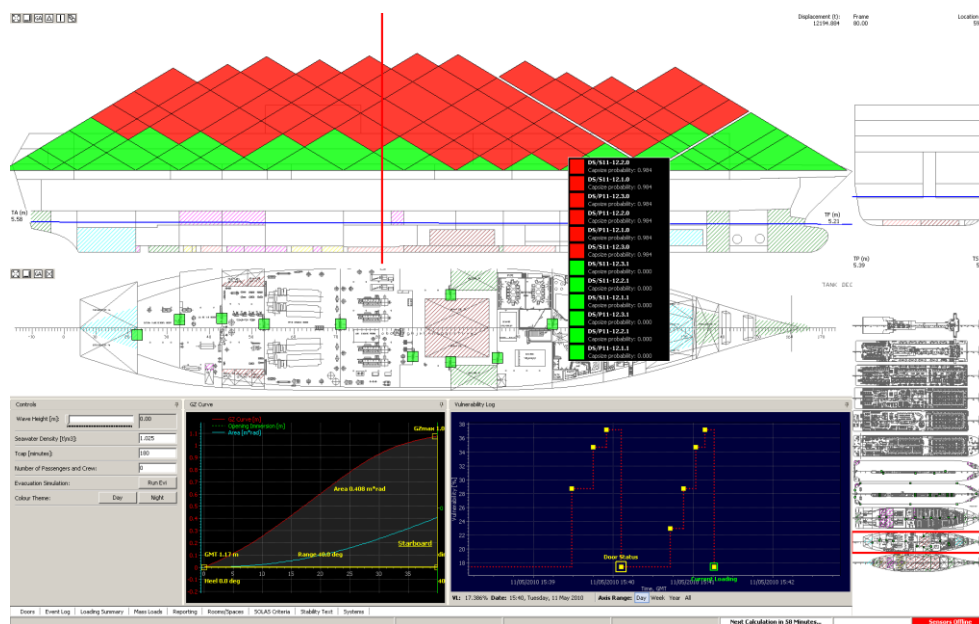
Displacement (t): 12194.884
Frame 80.00
Location 5

TA (m) 5.58
TF (m) 5.21
TF (m) 5.39
TS

DS/S11-12.2.0
Capsize probability: 0.984
DS/S11-12.1.0
Capsize probability: 0.984
DS/P11-12.3.0
Capsize probability: 0.984
DS/P11-12.2.0
Capsize probability: 0.984
DS/P11-12.1.0
Capsize probability: 0.984
DS/S11-12.3.0
Capsize probability: 0.984
DS/S11-12.3.1
Capsize probability: 0.000
DS/S11-12.2.1
Capsize probability: 0.000
DS/S11-12.1.1
Capsize probability: 0.000
DS/P11-12.3.1
Capsize probability: 0.000
DS/P11-12.2.1
Capsize probability: 0.000
DS/P11-12.1.1
Capsize probability: 0.000

TANK DEC

Controls
Wave Height [m]: 0.00
Seawater Density [t/m3]: 1.025
Tcap [minutes]: 180
Number of Passengers and Crew: 0
Evacuation Simulation: Run Evi
Colour Theme: Day Night

GZ Curve
GZ Curve [m]
Opening Immersion [m]
Area [m*rad]
GZmax 1.0
Area 0.400 m*rad
Range 40.0 deg
Starboard
GMT 1.17 m
Heel 0.0 deg

Vulnerability Log
Vulnerability [%]
Door Status
Current Loading
11/05/2010 15:39
11/05/2010 15:40
11/05/2010 15:41
11/05/2010 15:42
Time, GMT
VL: 17.386% Date: 15:40, Tuesday, 11 May 2010 Axis Range: Day Week Year All

Doors | Event Log | Loading Summary | Mass Loads | Reporting | Rooms/Spaces | SOLAS Criteria | Stability Text | Systems

Next Calculation in 58 Minutes...
Sensors Offline